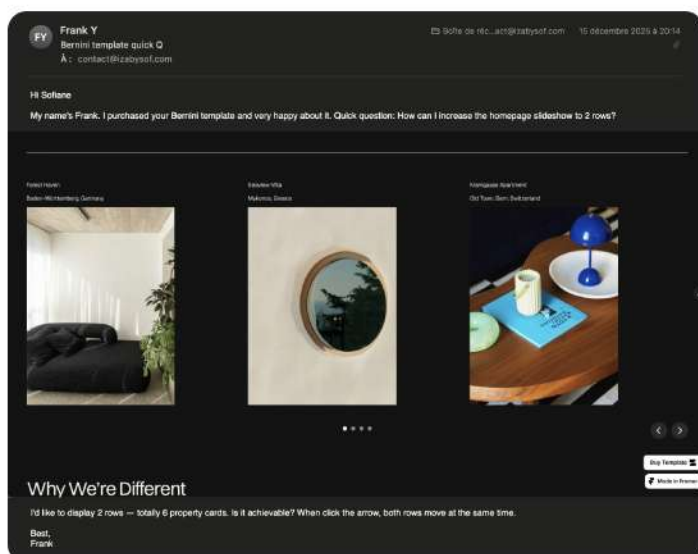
FY

Frank Y
Bernini template quick Q
À : contact@izabysof.com

Boîte de réc...act@izabysof.com 15 décembre 2025 à 20:14

Hi Sofiane

My name's Frank. I purchased your Bernini template and very happy about it. Quick question: How can I increase the homepage slideshow to 2 rows?

Forest Haven
Baden-Württemberg, Germany

Seaview Villa
Mykonos, Greece

Workspace Apartment
Old Town, Bern, Switzerland

Buy Template
Made in Framer

Why We're Different

I'd like to display 2 rows — totally 6 property cards. Is it achievable? When click the arrow, both rows move at the same time.

Best,
Frank